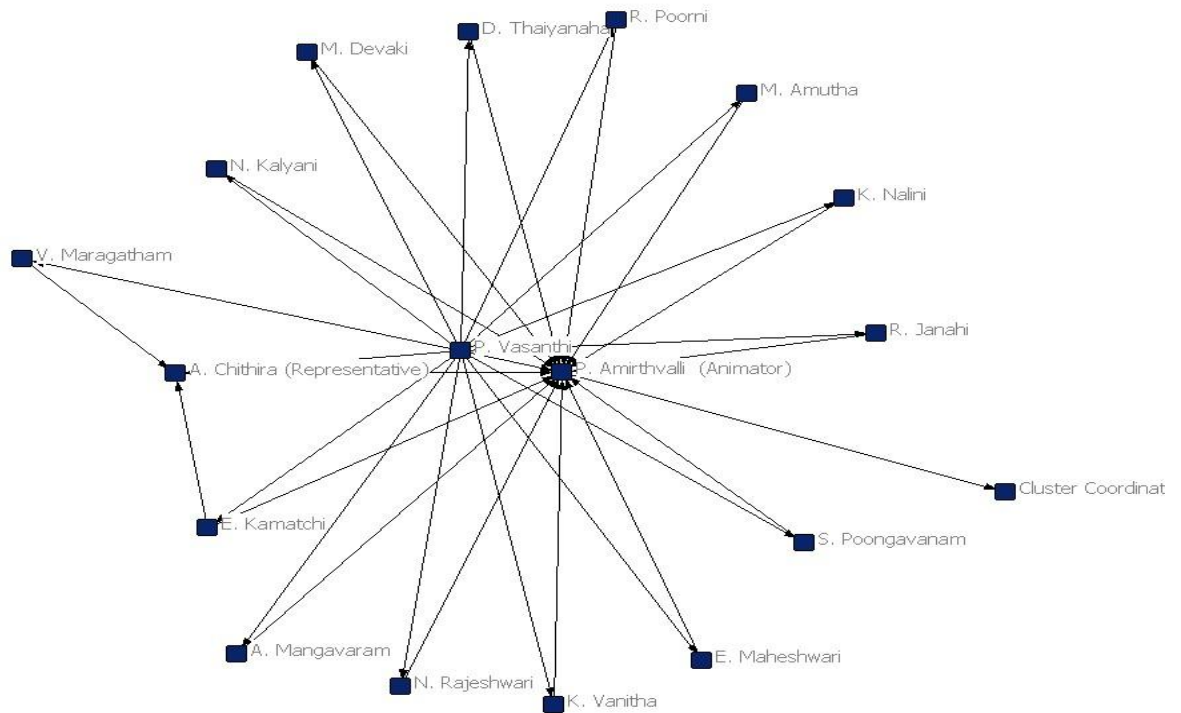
D. Thaiyanaha
R. Poorni
M. Devaki
M. Amutha
N. Kalyani
K. Nalini
V. Maragatham
R. Janahi
P. Vasanthi
A. Chithira (Representative)
P. Amirthvalli (Animator)
Cluster Coordinat
E. Kamatchi
S. Poongavanam
A. Mangavaram
E. Maheshwari
N. Rajeshwari
K. Vanitha